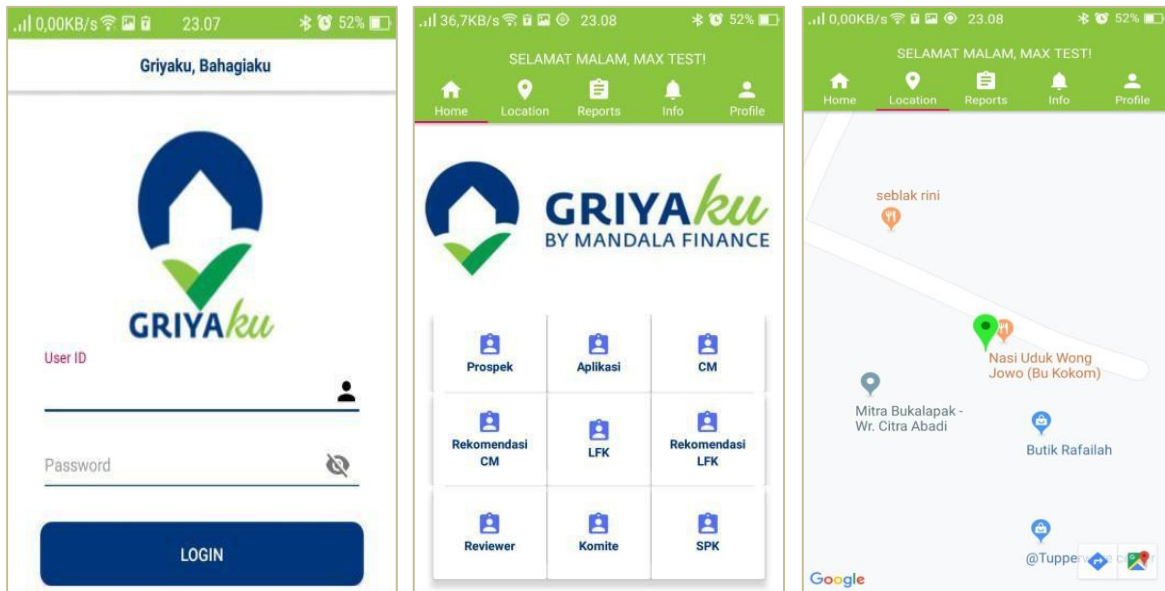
0,00KB/s 23.07 52%

Griyaku, Bahagiaku

GRIYAku

User ID

Password

LOGIN

36,7KB/s 23.08 52%

SELAMAT MALAM, MAX TEST!

Home Location Reports Info Profile

GRIYAku
BY MANDALA FINANCE

| Prospek | Aplikasi | CM |
|---|---|---|
| Rekomendasi CM | LFK | Rekomendasi LFK |
| Reviewer | Komite | SPK |

0,00KB/s 23.08 52%

SELAMAT MALAM, MAX TEST!

Home Location Reports Info Profile

seblak rini

Nasi Uduk Wong Jowo (Bu Kokom)

Mitra Bukalapak - Wr. Citra Abadi

Butik Rafailah

@Tupper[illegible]

Google